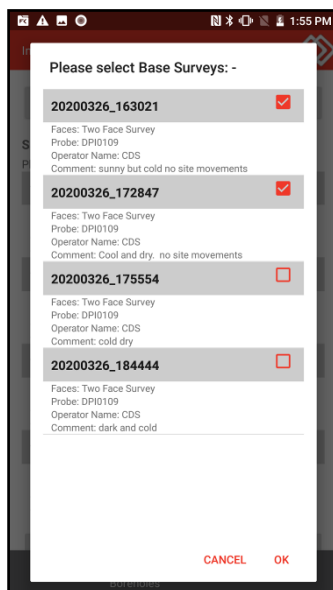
1:55 PM

Please select Base Surveys: -

20200326_163021

Faces: Two Face Survey
Probe: DPI0109
Operator Name: CDS
Comment: sunny but cold no site movements

20200326_172847

Faces: Two Face Survey
Probe: DPI0109
Operator Name: CDS
Comment: Cool and dry. no site movements

20200326_175554

Faces: Two Face Survey
Probe: DPI0109
Operator Name: CDS
Comment: cold dry

20200326_184444

Faces: Two Face Survey
Probe: DPI0109
Operator Name: CDS
Comment: dark and cold

CANCEL OK

Boreholes